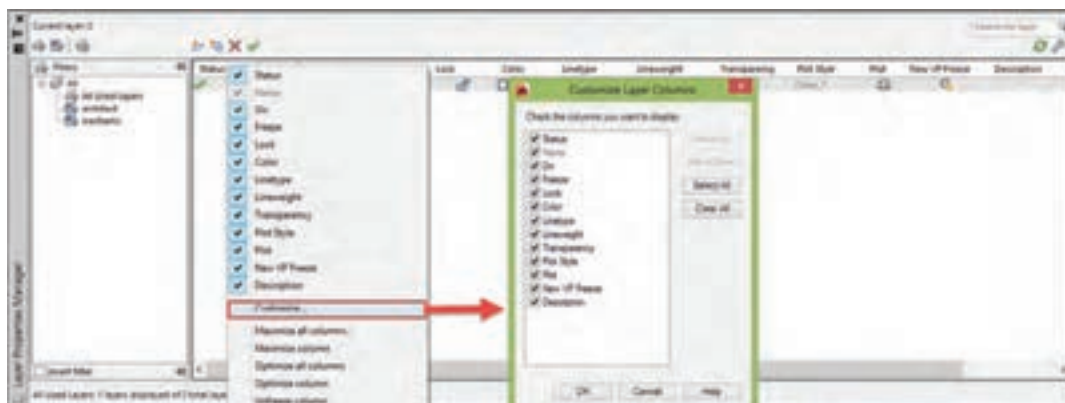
Current layer: 0

Filters
All
All Used Layers
architect
Invert filter

Status
Status
Name
On
Freeze
Lock
Color
Linetype
Lineweight
Transparency
Plot Style
Plot
New VP Freeze
Description
Customize...
Maximize all columns
Maximize column
Optimize all columns
Optimize column
Unfreeze column

Lock Color Linetype Lineweight Transparency Plot Style Plot New VP Freeze Description

Customize Layer Columns
Check the columns you want to display:
Status
Name
On
Freeze
Lock
Color
Linetype
Lineweight
Transparency
Plot Style
Plot
New VP Freeze
Description
Move Up
Move Down
Select All
Clear All
OK Cancel Help

Layer Properties Manager
All Used Layers: 1 layers displayed of 1 total layers